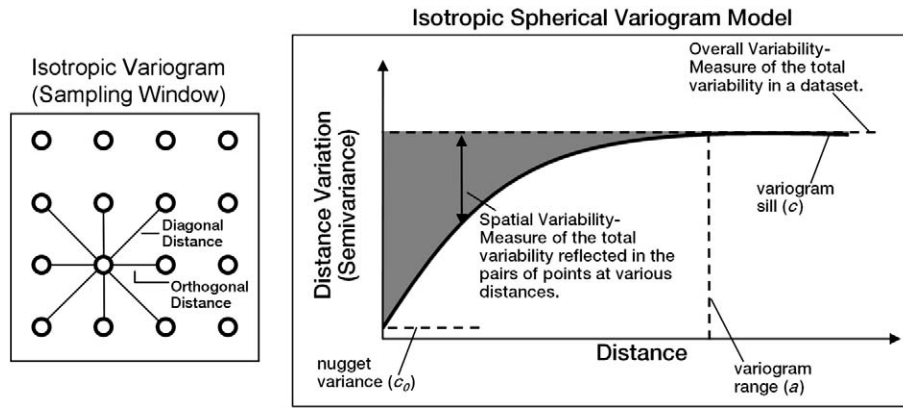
Isotropic Variogram (Sampling Window)

Diagonal Distance

Orthogonal Distance

Isotropic Spherical Variogram Model

Overall Variability-Measure of the total variability in a dataset.

Distance Variation (Semivariance)

variogram sill ($c$)

Spatial Variability-Measure of the total variability reflected in the pairs of points at various distances.

Distance

nugget variance ($c_0$)

variogram range ($a$)